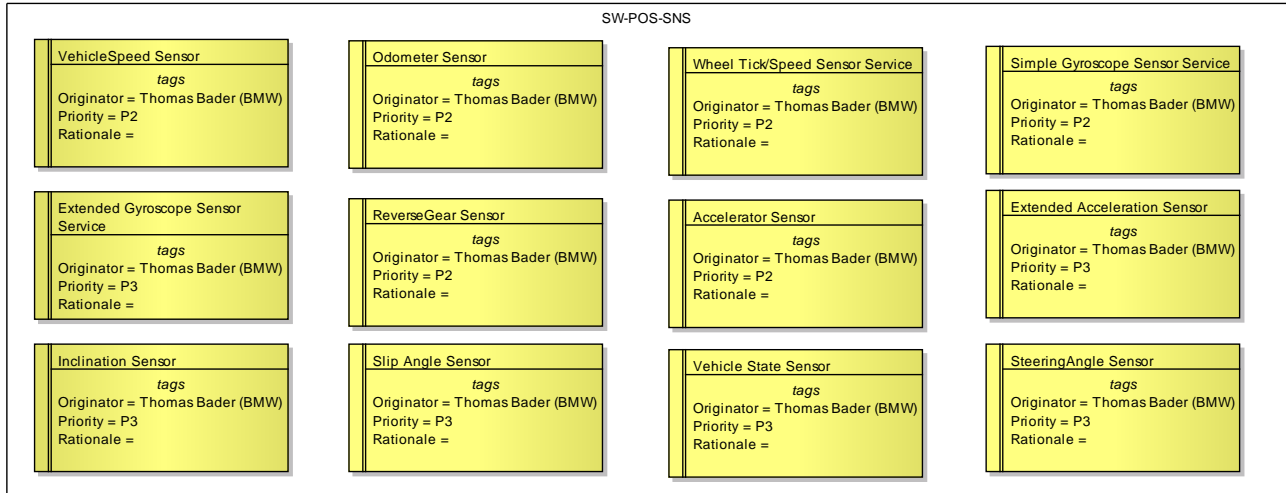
SW-POS-SNS

VehicleSpeed Sensor
tags
Originator = Thomas Bader (BMW)
Priority = P2
Rationale =

Odometer Sensor
tags
Originator = Thomas Bader (BMW)
Priority = P2
Rationale =

Wheel Tick/Speed Sensor Service
tags
Originator = Thomas Bader (BMW)
Priority = P2
Rationale =

Simple Gyroscope Sensor Service
tags
Originator = Thomas Bader (BMW)
Priority = P2
Rationale =

Extended Gyroscope Sensor Service
tags
Originator = Thomas Bader (BMW)
Priority = P3
Rationale =

ReverseGear Sensor
tags
Originator = Thomas Bader (BMW)
Priority = P2
Rationale =

Accelerator Sensor
tags
Originator = Thomas Bader (BMW)
Priority = P2
Rationale =

Extended Acceleration Sensor
tags
Originator = Thomas Bader (BMW)
Priority = P3
Rationale =

Inclination Sensor
tags
Originator = Thomas Bader (BMW)
Priority = P3
Rationale =

Slip Angle Sensor
tags
Originator = Thomas Bader (BMW)
Priority = P3
Rationale =

Vehicle State Sensor
tags
Originator = Thomas Bader (BMW)
Priority = P3
Rationale =

SteeringAngle Sensor
tags
Originator = Thomas Bader (BMW)
Priority = P3
Rationale =